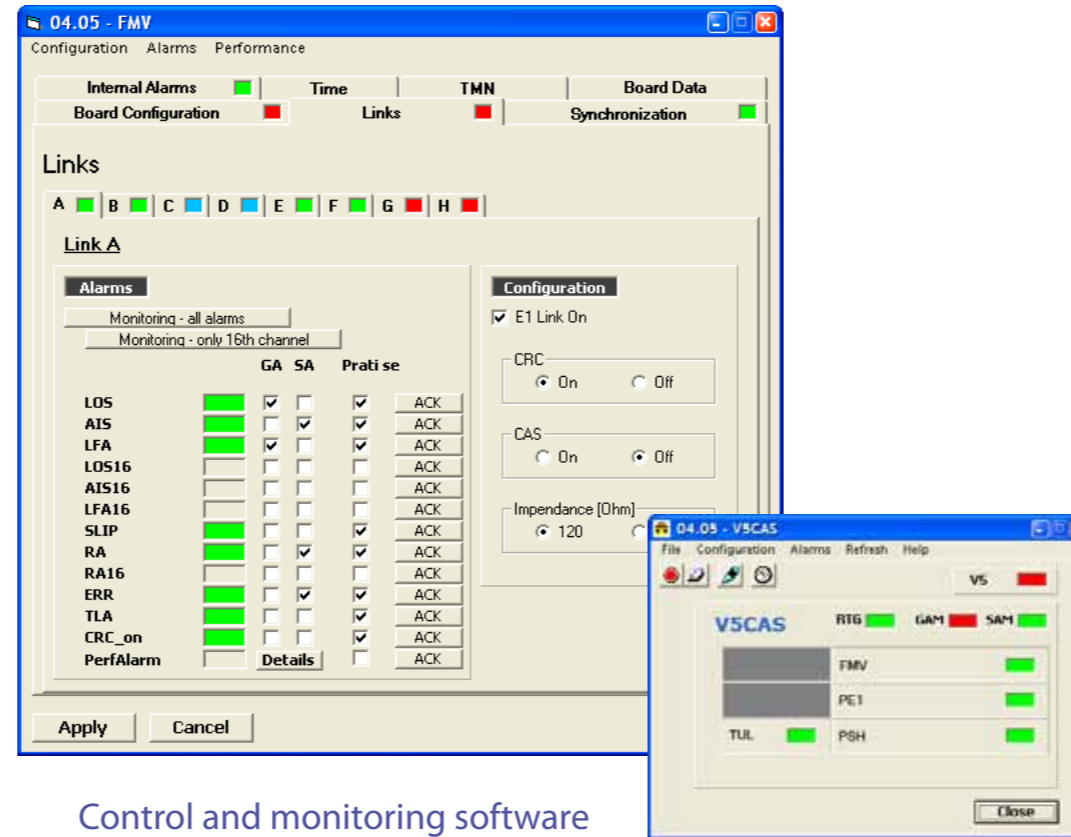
04.05 - FMV

Configuration Alarms Performance

Internal Alarms | Time | TMN | Board Data
Board Configuration | Links | Synchronization

Links

A B C D E F G H

Link A

Alarms

Monitoring - all alarms
Monitoring - only 16th channel

GA SA Prati se

| | | GA | SA | Prati se | |
|---|---|---|---|---|---|
| LOS | | ☑ | ☐ | ☑ | ACK |
| AIS | | ☐ | ☑ | ☑ | ACK |
| LFA | | ☑ | ☐ | ☑ | ACK |
| LOS16 | | ☐ | ☐ | ☐ | ACK |
| AIS16 | | ☐ | ☐ | ☐ | ACK |
| LFA16 | | ☐ | ☐ | ☐ | ACK |
| SLIP | | ☐ | ☐ | ☑ | ACK |
| RA | | ☐ | ☑ | ☑ | ACK |
| RA16 | | ☐ | ☐ | ☐ | ACK |
| ERR | | ☐ | ☑ | ☑ | ACK |
| TLA | | ☐ | ☐ | ☑ | ACK |
| CRC_on | | ☐ | ☐ | ☑ | ACK |
| PerfAlarm | | Details | | ☐ | ACK |

Configuration

☑ E1 Link On

CRC
On Off

CAS
On Off

Impendance [Ohm]
120

Apply Cancel

04.05 - V5CAS

File Configuration Alarms Refresh Help

V5

V5CAS RTG GAM SAM

FMV
PE1
TUL PSH

Close

Control and monitoring software